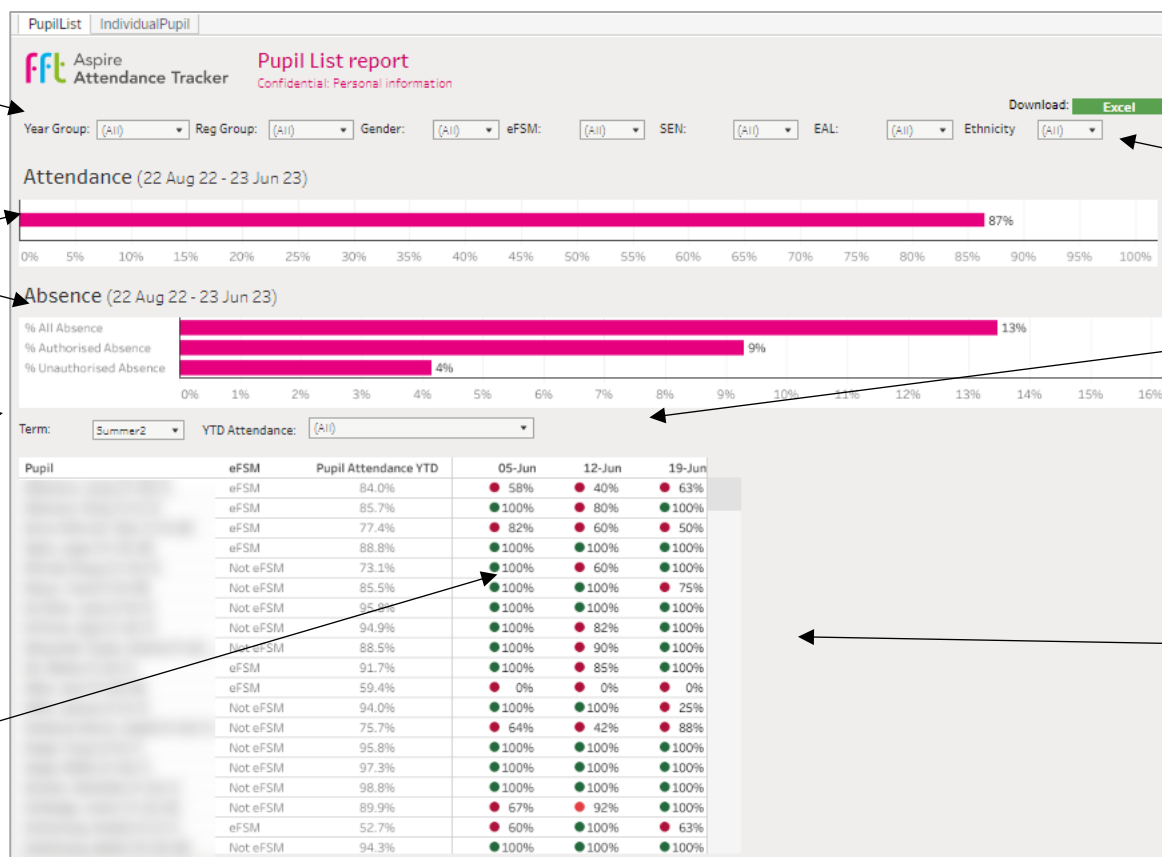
PupilList | IndividualPupil

FFT Aspire Attendance Tracker

Pupil List report
Confidential: Personal information

Download: Excel

Year Group: (All) Reg Group: (All) Gender: (All) eFSM: (All) SEN: (All) EAL: (All) Ethnicity (All)

Attendance (22 Aug 22 - 23 Jun 23)

87%

0% 5% 10% 15% 20% 25% 30% 35% 40% 45% 50% 55% 60% 65% 70% 75% 80% 85% 90% 95% 100%

Absence (22 Aug 22 - 23 Jun 23)

% All Absence 13%
% Authorised Absence 9%
% Unauthorised Absence 4%

0% 1% 2% 3% 4% 5% 6% 7% 8% 9% 10% 11% 12% 13% 14% 15% 16%

Term: Summer2 YTD Attendance: (All)

| Pupil | eFSM | Pupil Attendance YTD | 05-Jun | 12-Jun | 19-Jun |
|---|---|---|---|---|---|
| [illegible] | eFSM | 84.0% | 58% | 40% | 63% |
| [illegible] | eFSM | 85.7% | 100% | 80% | 100% |
| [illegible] | eFSM | 77.4% | 82% | 60% | 50% |
| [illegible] | eFSM | 88.8% | 100% | 100% | 100% |
| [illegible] | Not eFSM | 73.1% | 100% | 60% | 100% |
| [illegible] | Not eFSM | 85.5% | 100% | 100% | 75% |
| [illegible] | Not eFSM | 95.8% | 100% | 100% | 100% |
| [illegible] | Not eFSM | 94.9% | 100% | 82% | 100% |
| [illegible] | Not eFSM | 88.5% | 100% | 90% | 100% |
| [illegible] | eFSM | 91.7% | 100% | 85% | 100% |
| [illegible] | eFSM | 59.4% | 0% | 0% | 0% |
| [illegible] | Not eFSM | 94.0% | 100% | 100% | 25% |
| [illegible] | Not eFSM | 75.7% | 64% | 42% | 88% |
| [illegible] | Not eFSM | 95.8% | 100% | 100% | 100% |
| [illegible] | Not eFSM | 97.3% | 100% | 100% | 100% |
| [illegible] | Not eFSM | 98.8% | 100% | 100% | 100% |
| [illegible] | Not eFSM | 89.9% | 67% | 92% | 100% |
| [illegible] | eFSM | 52.7% | 60% | 100% | 63% |
| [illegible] | Not eFSM | 94.3% | 100% | 100% | 100% |